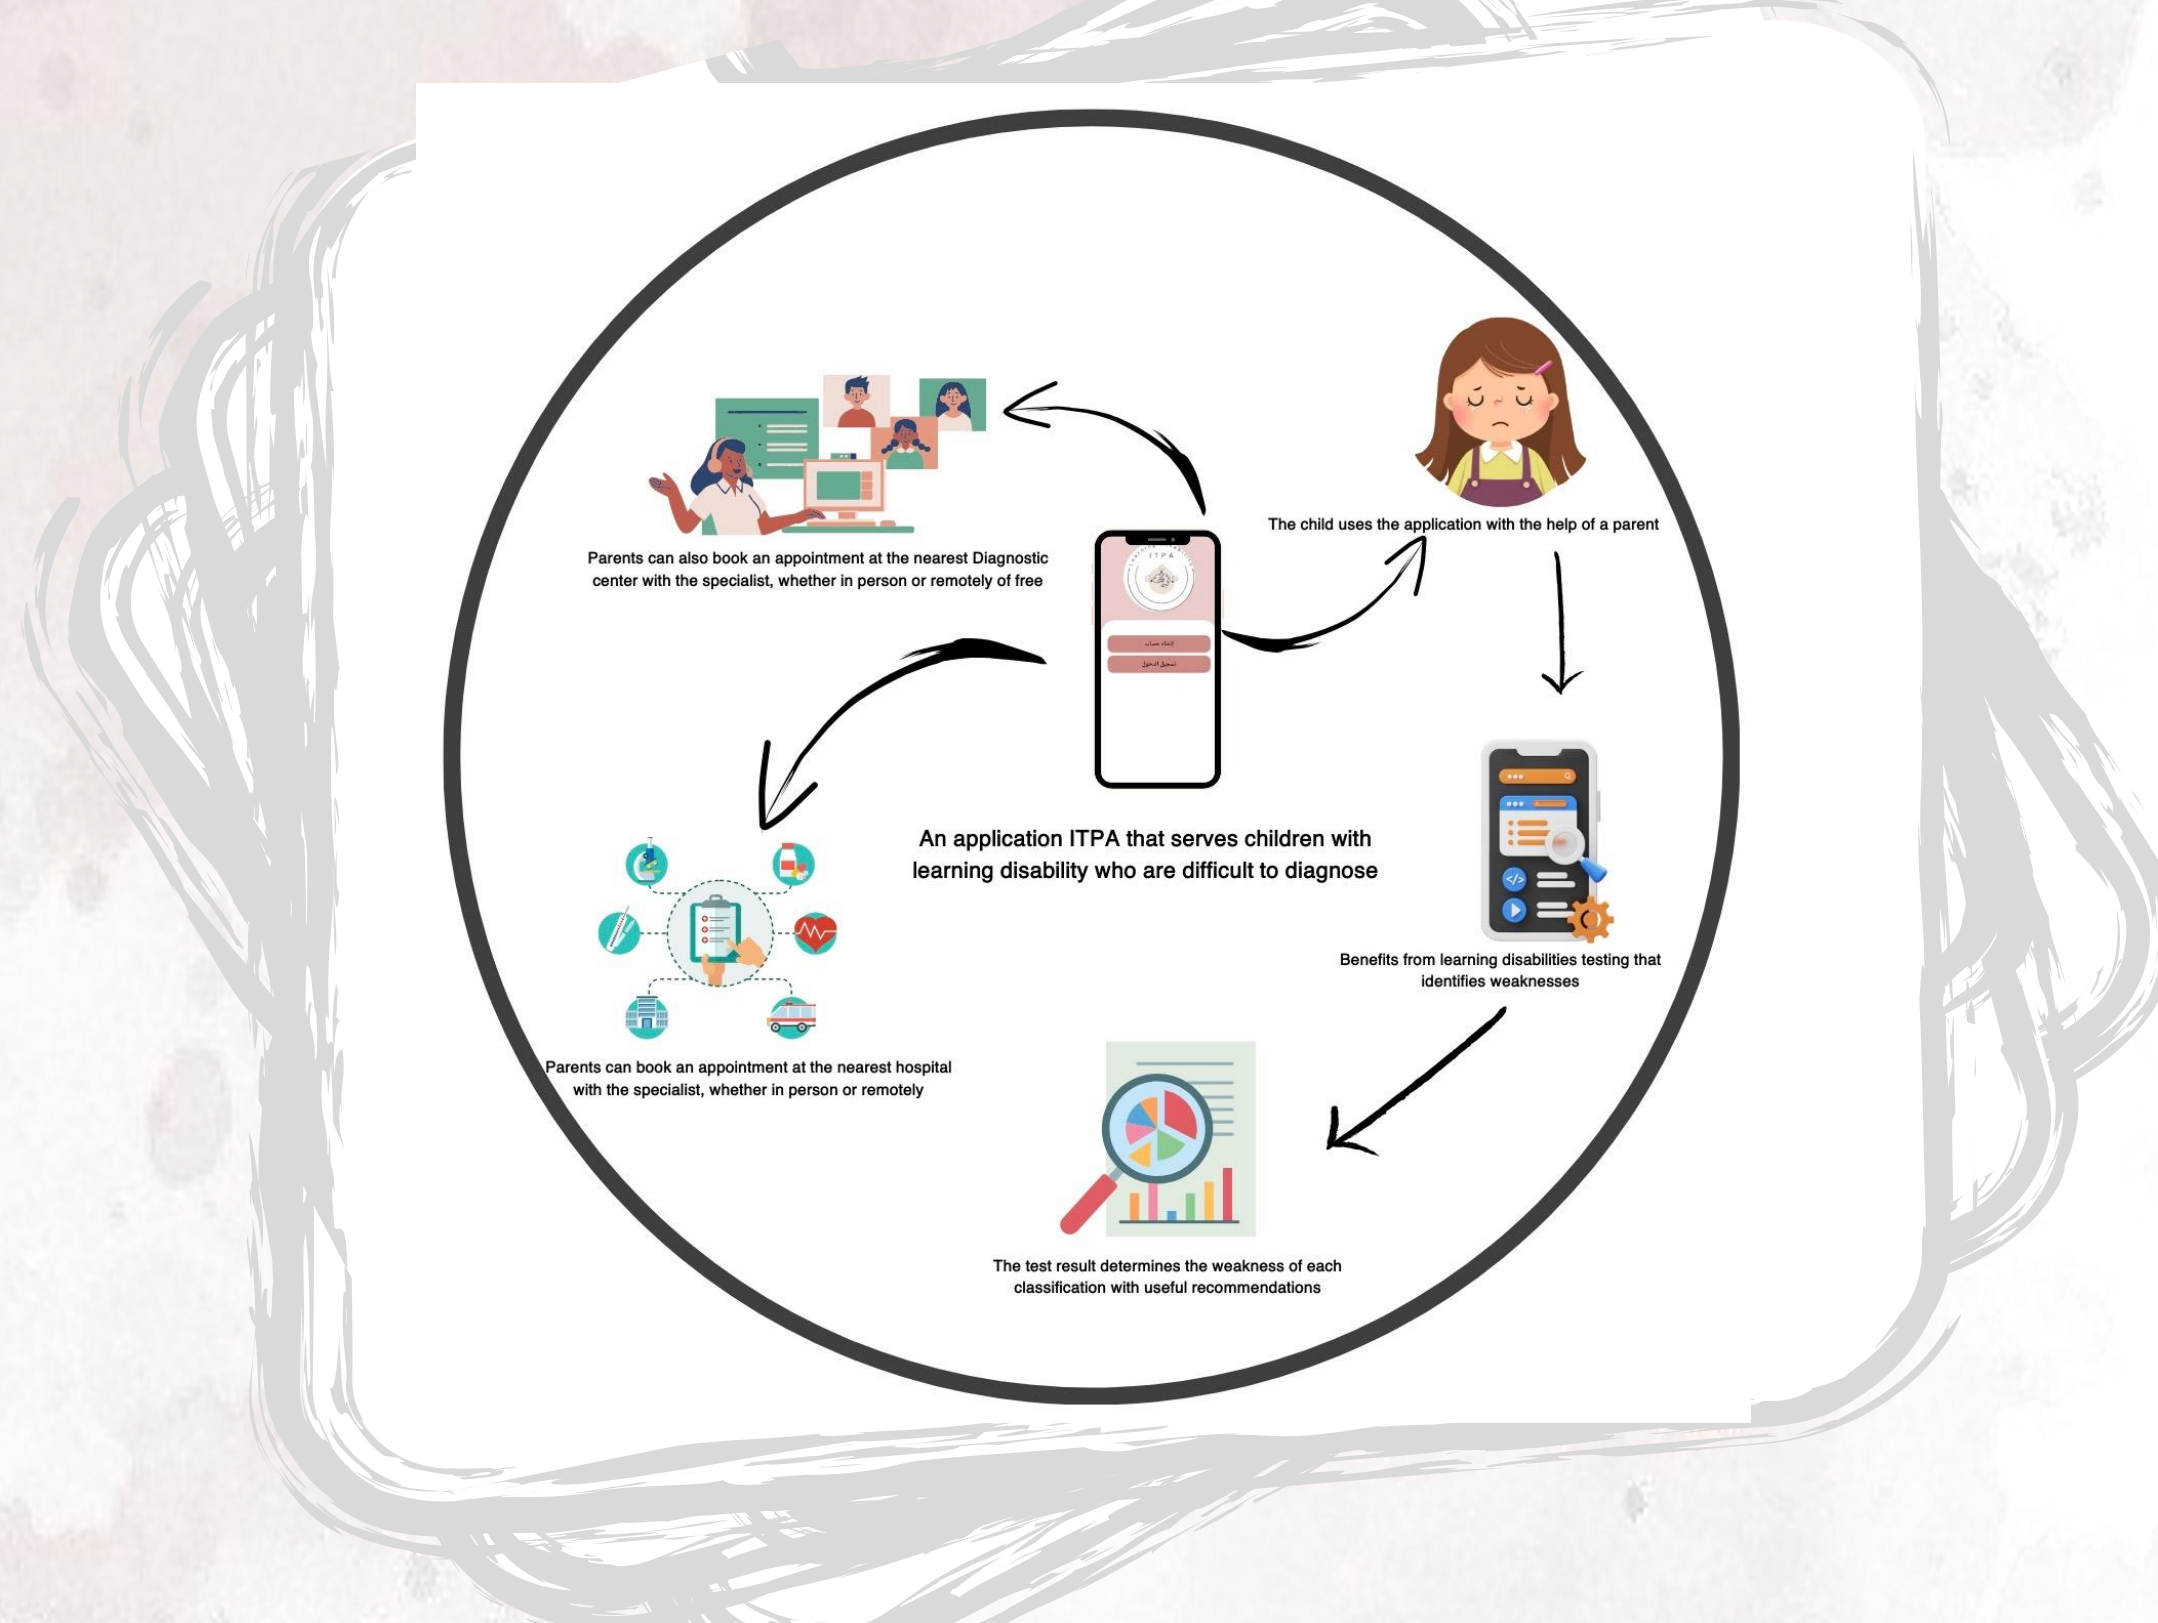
Parents can also book an appointment at the nearest Diagnostic center with the specialist, whether in person or remotely of free

ITPA

إنشاء حساب

تسجيل الدخول

The child uses the application with the help of a parent

An application ITPA that serves children with learning disability who are difficult to diagnose

Benefits from learning disabilities testing that identifies weaknesses

Parents can book an appointment at the nearest hospital with the specialist, whether in person or remotely

The test result determines the weakness of each classification with useful recommendations